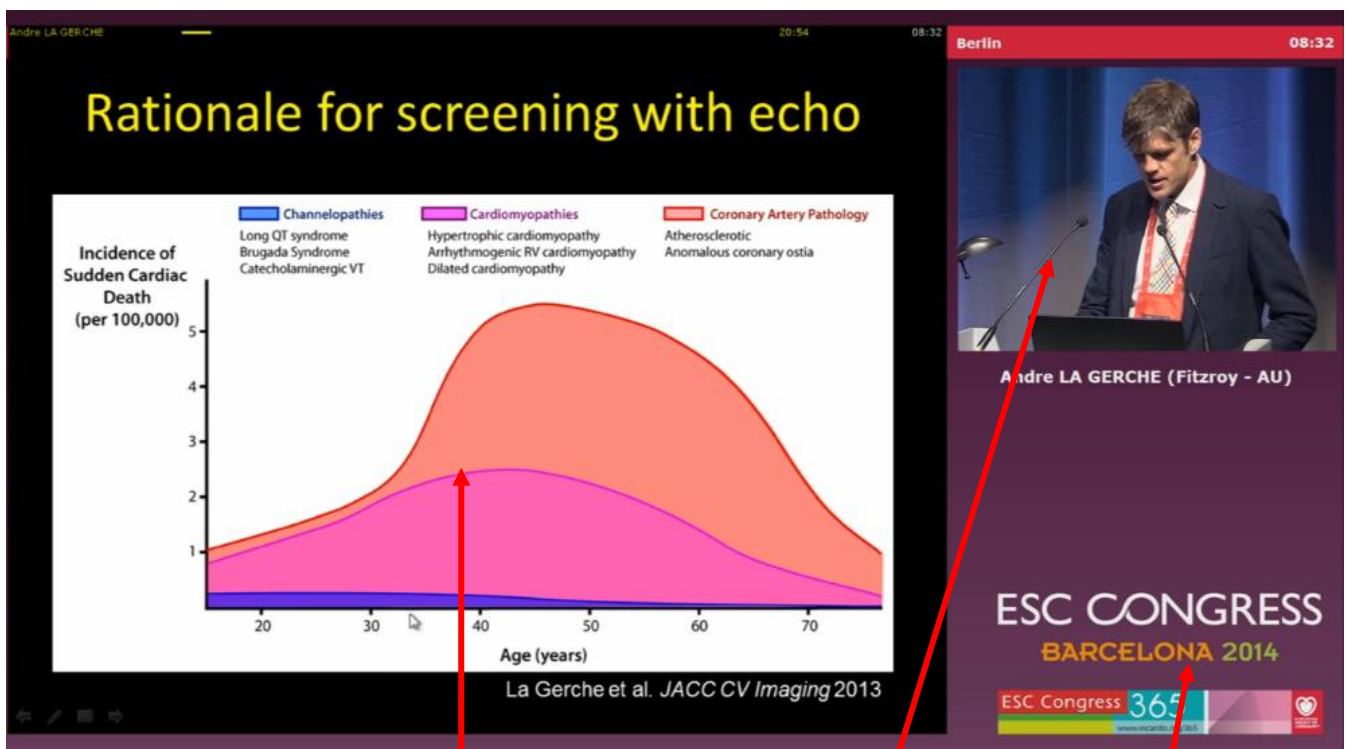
Andre LA GERCHE 20:54 08:32

Rationale for screening with echo

Channelopathies
Long QT syndrome
Brugada Syndrome
Catecholaminergic VT

Cardiomyopathies
Hypertrophic cardiomyopathy
Arrhythmogenic RV cardiomyopathy
Dilated cardiomyopathy

Coronary Artery Pathology
Atherosclerotic
Anomalous coronary ostia

Incidence of Sudden Cardiac Death (per 100,000)

5
4
3
2
1

20 30 40 50 60 70

Age (years)

La Gerche et al. JACC CV Imaging 2013

Berlin 08:32

Andre LA GERCHE (Fitzroy - AU)

ESC CONGRESS
BARCELONA 2014

ESC Congress 365
www.escardio.org/365